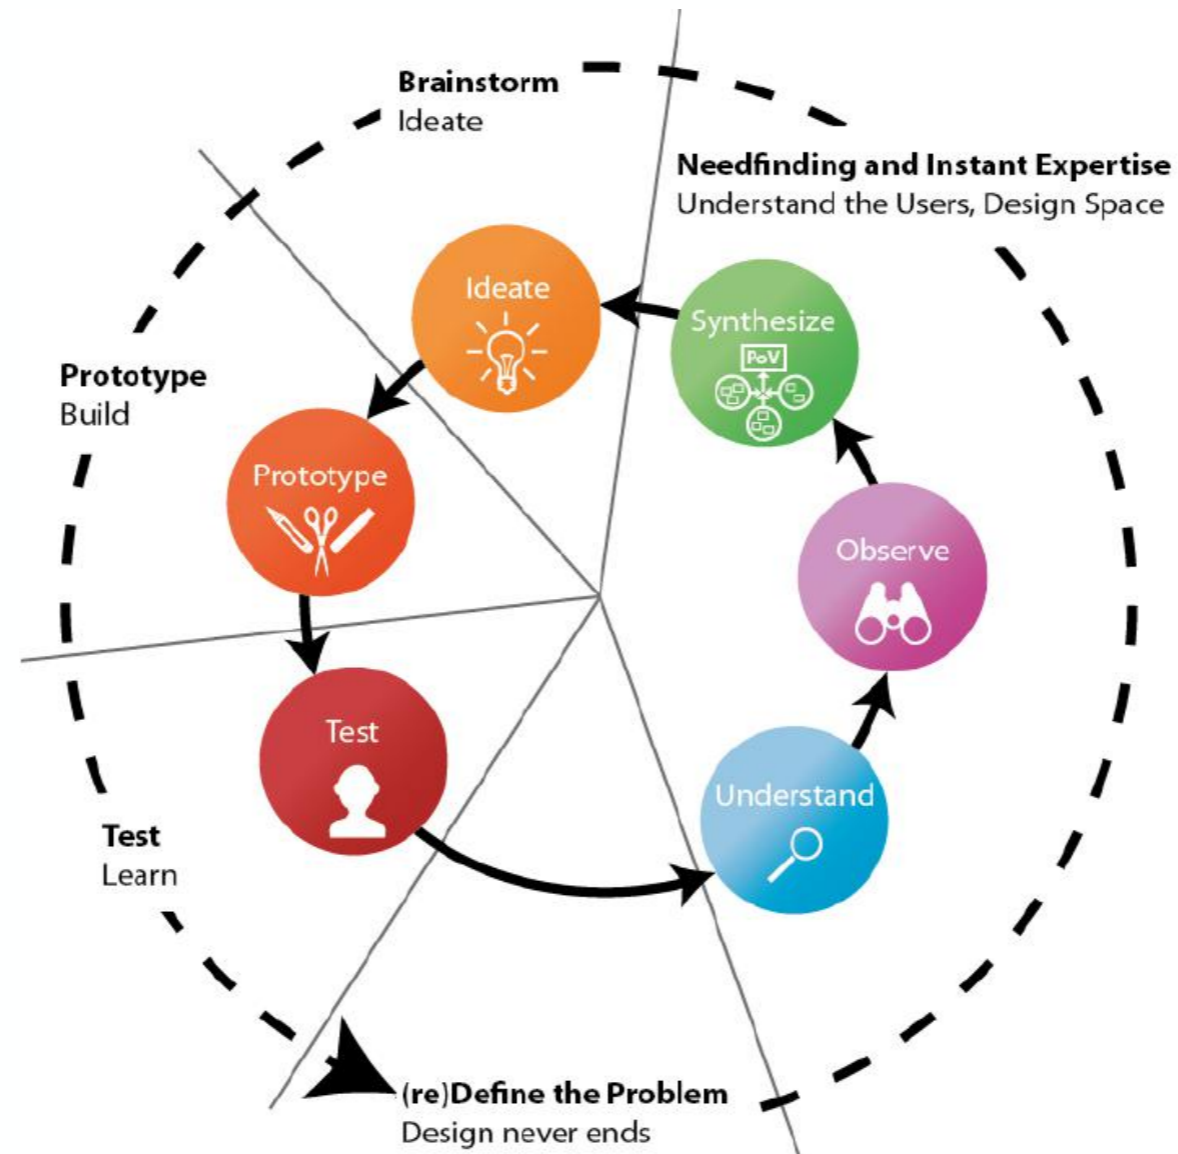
Brainstorm
Ideate

Needfinding and Instant Expertise
Understand the Users, Design Space

Prototype
Build

Test
Learn

(re)Define the Problem
Design never ends

Ideate

Synthesize

PoV

Prototype

Observe

Test

Understand